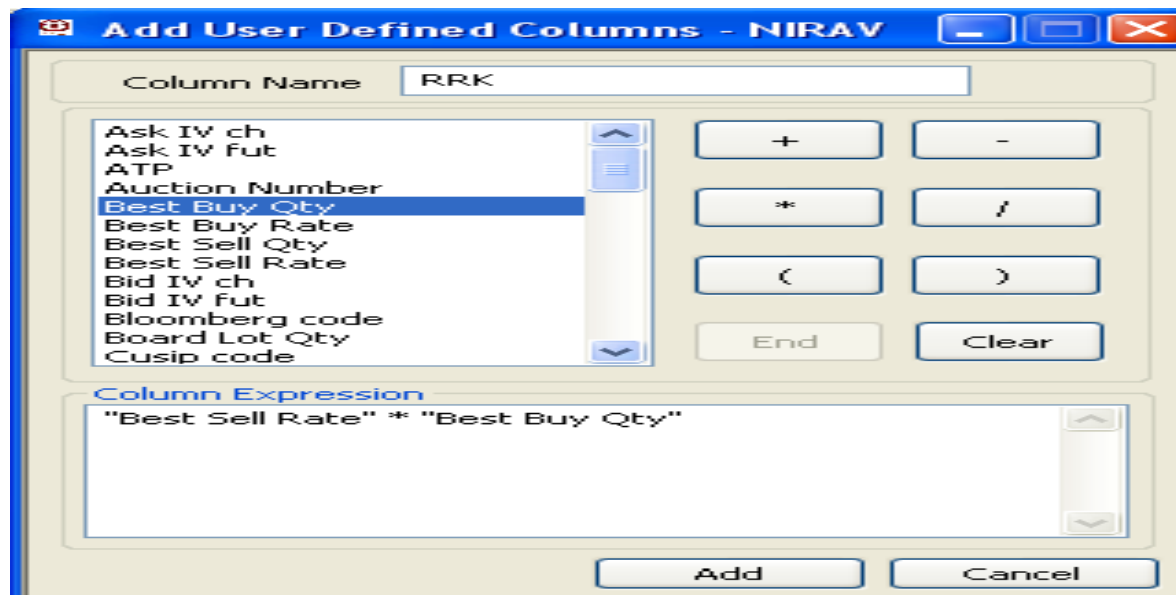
Add User Defined Columns - NIRAV

Column Name RRK

Ask IV ch
Ask IV fut
ATP
Auction Number
Best Buy Qty
Best Buy Rate
Best Sell Qty
Best Sell Rate
Bid IV ch
Bid IV fut
Bloomberg code
Board Lot Qty
Cusip code

+
-
*
/
(
)
End
Clear

Column Expression
"Best Sell Rate" * "Best Buy Qty"

Add
Cancel